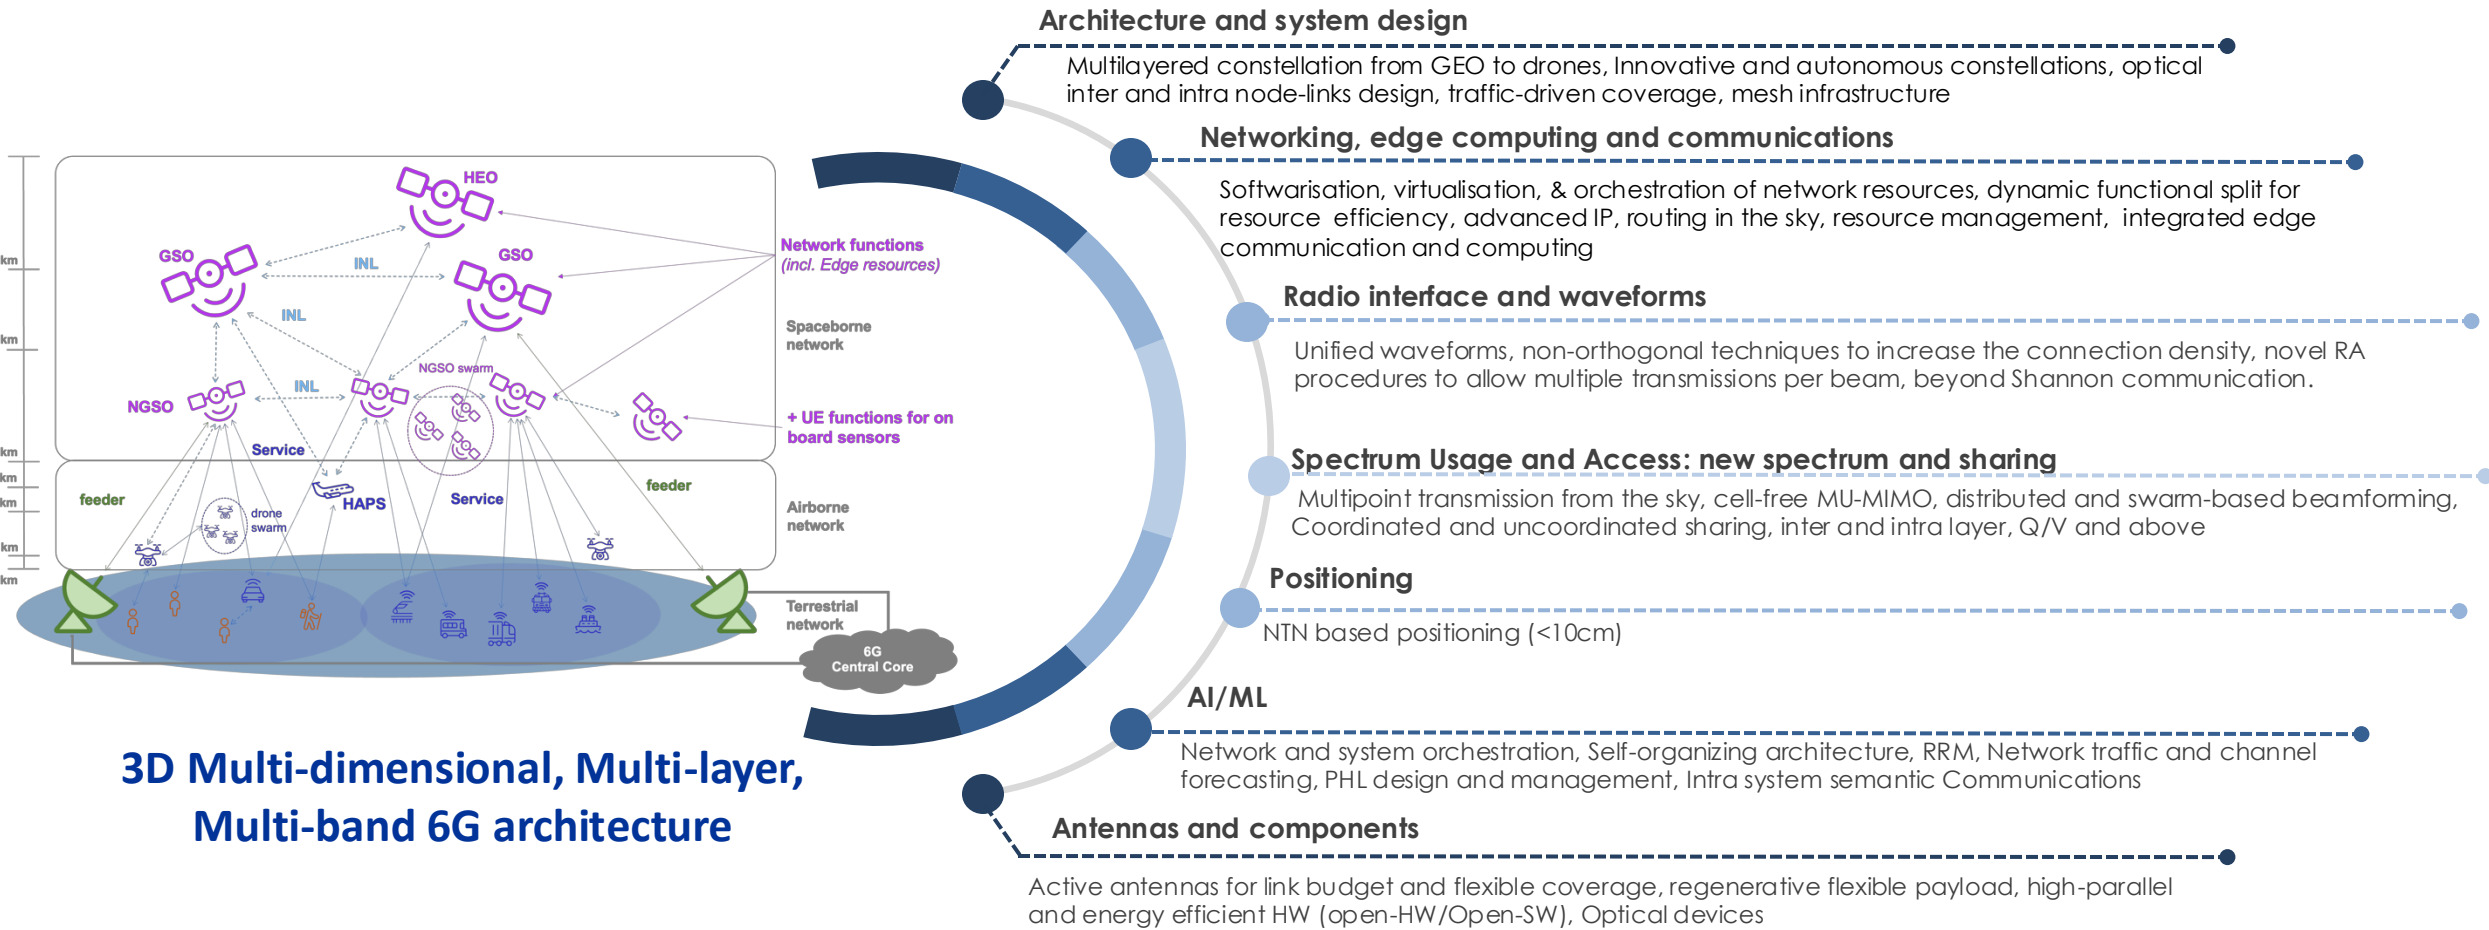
HEO

GSO

GSO

INL

INL

INL

NGSO

NGSO swarm

Network functions (incl. Edge resources)

Spaceborne network

+ UE functions for on board sensors

Service

feeder

drone swarm

HAPS

Service

feeder

Airborne network

Terrestrial network

6G Central Core

km
km
km
km
km
km
km

3D Multi-dimensional, Multi-layer, Multi-band 6G architecture

Architecture and system design

Multilayered constellation from GEO to drones, Innovative and autonomous constellations, optical inter and intra node-links design, traffic-driven coverage, mesh infrastructure

Networking, edge computing and communications

Softwarisation, virtualisation, & orchestration of network resources, dynamic functional split for resource efficiency, advanced IP, routing in the sky, resource management, integrated edge communication and computing

Radio interface and waveforms

Unified waveforms, non-orthogonal techniques to increase the connection density, novel RA procedures to allow multiple transmissions per beam, beyond Shannon communication.

Spectrum Usage and Access: new spectrum and sharing

Multipoint transmission from the sky, cell-free MU-MIMO, distributed and swarm-based beamforming, Coordinated and uncoordinated sharing, inter and intra layer, Q/V and above

Positioning

NTN based positioning (<10cm)

AI/ML

Network and system orchestration, Self-organizing architecture, RRM, Network traffic and channel forecasting, PHL design and management, Intra system semantic Communications

Antennas and components

Active antennas for link budget and flexible coverage, regenerative flexible payload, high-parallel and energy efficient HW (open-HW/Open-SW), Optical devices